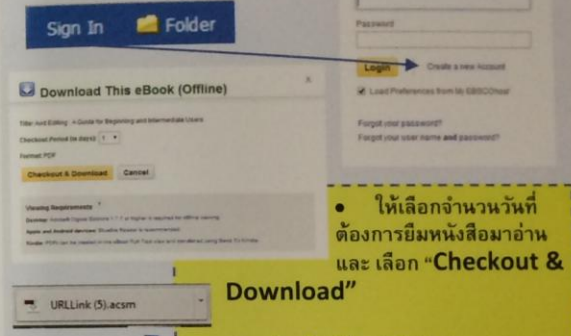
Sign In Folder

Password

Login

Create a new Account

Load Preferences from My EBSCOhost

Forgot your password?

Forgot your user name and password?

Download This eBook (Offline)

×

Title: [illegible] Editing - A Guide for Beginning and Intermediate Users

Checkout Period (in days): 7

Format: PDF

Checkout & Download

Cancel

Viewing Requirements

Desktop: Adobe® Digital Editions 1.7.1 or higher is required for offline viewing.

Apple and Android devices: Bluefire Reader is recommended.

Kindle: PDFs can be created in the eBook Full Text view and transferred using Send To Kindle.

URLLink (5).acsm

• ให้เลือกจำนวนวันที่ต้องการยืมหนังสือมาอ่าน และ เลือก “Checkout & Download”